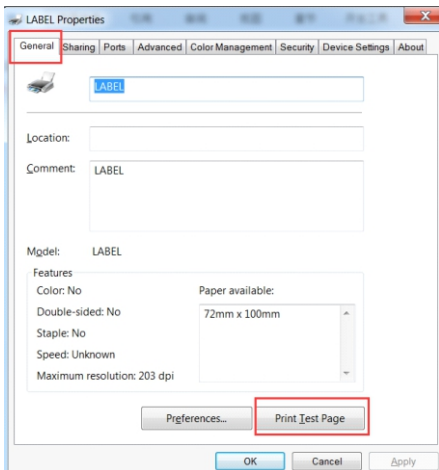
LABEL Properties

General | Sharing | Ports | Advanced | Color Management | Security | Device Settings | About

LABEL

Location:

Comment: LABEL

Model: LABEL

Features

Color: No

Double-sided: No

Staple: No

Speed: Unknown

Maximum resolution: 203 dpi

Paper available:

72mm x 100mm

Preferences...

Print Test Page

OK

Cancel

Apply